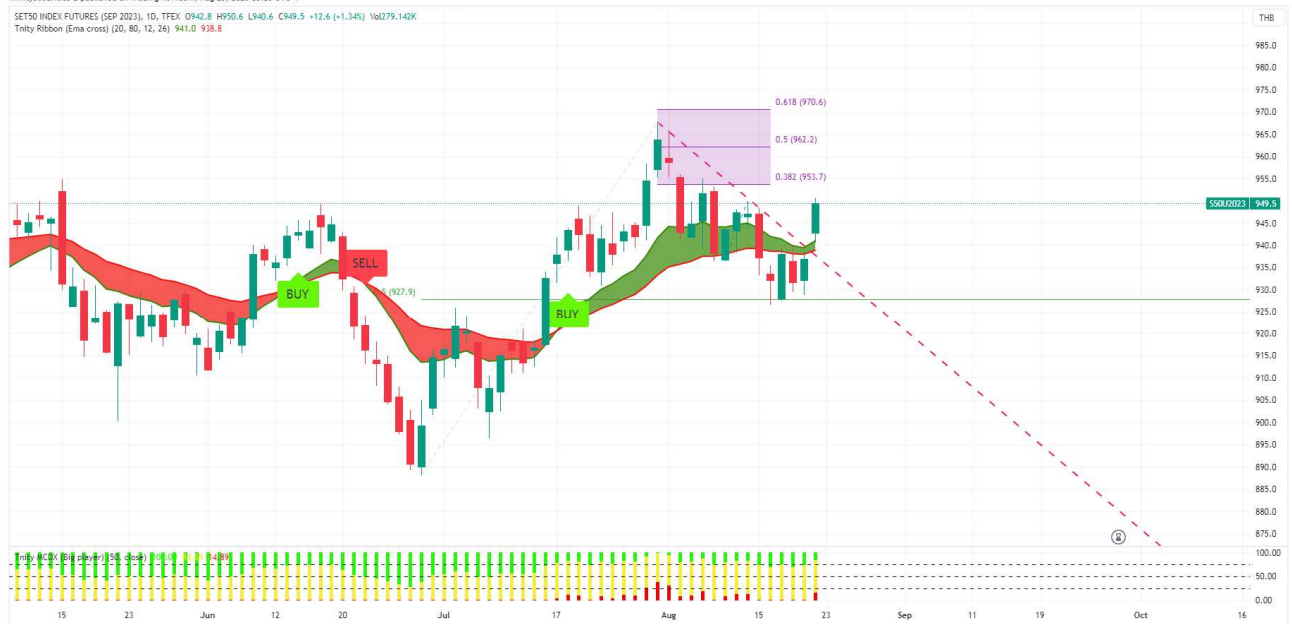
SET50 INDEX FUTURES (SEP 2023), 1D, TFEX O942.8 H950.6 L940.6 C949.5 +12.6 (+1.34%) Vol279.142K
Trinity Ribbon (Ema cross) (20, 80, 12, 26) 941.0 938.8

THB

0.618 (970.6)
0.5 (962.2)
0.382 (953.7)
(927.9)

SELL
BUY
BUY

S50U2023 949.5

985.0
980.0
975.0
970.0
965.0
960.0
955.0
950.0
945.0
940.0
935.0
930.0
925.0
920.0
915.0
910.0
905.0
900.0
895.0
890.0
885.0
880.0
875.0

Trinity MCDX (Big player) (50, close) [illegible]
100.00
50.00
0.00

15 23 Jun 12 20 Jul 17 Aug 15 23 Sep 11 19 Oct 16